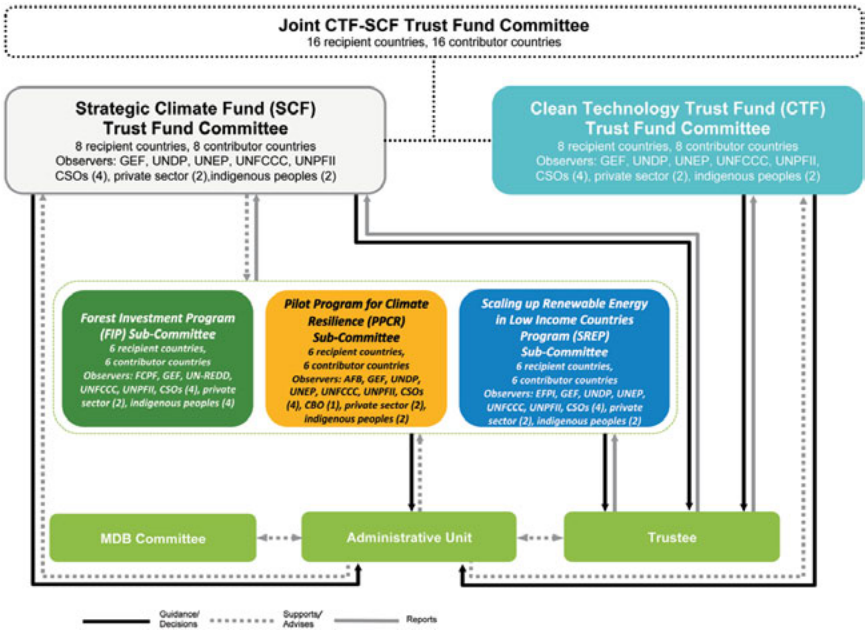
Joint CTF-SCF Trust Fund Committee
16 recipient countries, 16 contributor countries

Strategic Climate Fund (SCF) Trust Fund Committee
8 recipient countries, 8 contributor countries
Observers: GEF, UNDP, UNEP, UNFCCC, UNPFII CSOs (4), private sector (2),indigenous peoples (2)

Clean Technology Trust Fund (CTF) Trust Fund Committee
8 recipient countries, 8 contributor countries
Observers: GEF, UNDP, UNEP, UNFCCC, UNPFII, CSOs (4), private sector (2), indigenous peoples (2)

Forest Investment Program (FIP) Sub-Committee
6 recipient countries, 6 contributor countries
Observers: FCPF, GEF, UN-REDD, UNFCCC, UNPFII, CSOs (4), private sector (2), indigenous peoples (4)

Pilot Program for Climate Resilience (PPCR) Sub-Committee
6 recipient countries, 6 contributor countries
Observers: AFB, GEF, UNDP, UNEP, UNFCCC, UNPFII, CSOs (4), CBO (1), private sector (2), indigenous peoples (2)

Scaling up Renewable Energy in Low Income Countries Program (SREP) Sub-Committee
6 recipient countries, 6 contributor countries
Observers: EFPI, GEF, UNDP, UNEP, UNFCCC, UNPFII, CSOs (4), private sector (2), indigenous peoples (2)

MDB Committee

Administrative Unit

Trustee

Guidance/ Decisions
Supports/ Advises
Reports